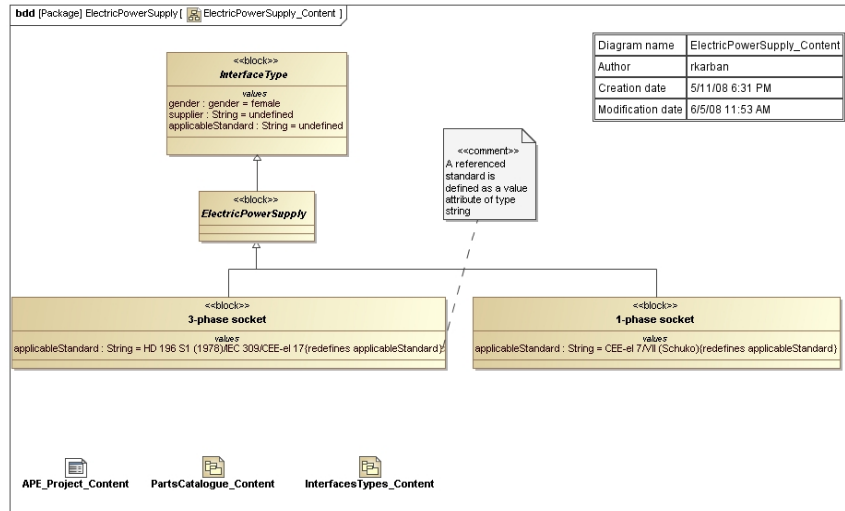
bdd [Package] ElectricPowerSupply [ ElectricPowerSupply_Content ]

| Diagram name | ElectricPowerSupply_Content |
|---|---|
| Author | rkarban |
| Creation date | 5/11/08 6:31 PM |
| Modification date | 6/5/08 11:53 AM |

<<block>>
InterfaceType
values
gender : gender = female
supplier : String = undefined
applicableStandard : String = undefined

<<comment>>
A referenced standard is defined as a value attribute of type string

<<block>>
ElectricPowerSupply

<<block>>
3-phase socket
values
applicableStandard : String = HD 196 S1 (1978)/IEC 309/CEE-el 17{redefines applicableStandard}

<<block>>
1-phase socket
values
applicableStandard : String = CEE-el 7/VII (Schuko){redefines applicableStandard}

APE_Project_Content
PartsCatalogue_Content
InterfacesTypes_Content